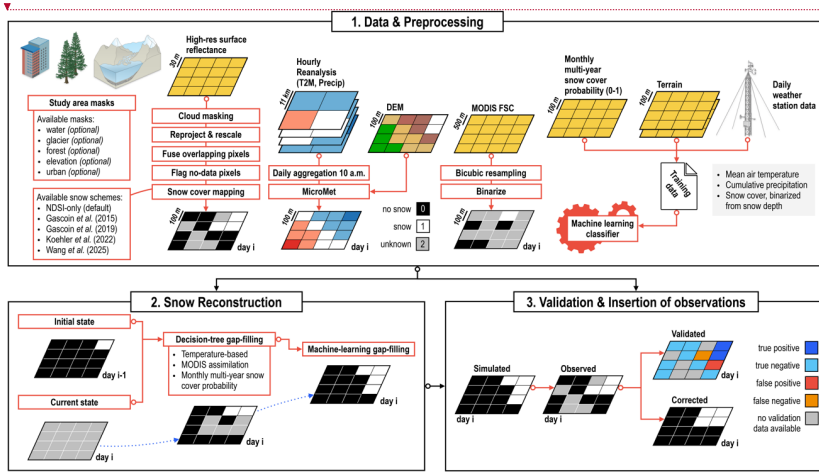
1. Data & Preprocessing

High-res surface reflectance

30 m

Study area masks

Available masks:
• water (optional)
• glacier (optional)
• forest (optional)
• elevation (optional)
• urban (optional)

Available snow schemes:
• NDSI-only (default)
• Gascoin et al. (2015)
• Gascoin et al. (2019)
• Koehler et al. (2022)
• Wang et al. (2025)

Cloud masking

Reproject & rescale

Fuse overlapping pixels

Flag no-data pixels

Snow cover mapping

100 m

day i

Hourly Reanalysis (T2M, Precip)

11 km

Daily aggregation 10 a.m.

MicroMet

100 m

DEM

100 m

no snow 0

snow 1

unknown 2

MODIS FSC

500 m

Bicubic resampling

Binarize

100 m

day i

Monthly multi-year snow cover probability (0-1)

100 m

Terrain

100 m

Daily weather station data

Training data

• Mean air temperature
• Cumulative precipitation
• Snow cover, binarized from snow depth

Machine learning classifier

2. Snow Reconstruction

Initial state

day i-1

Current state

day i

Decision-tree gap-filling

• Temperature-based
• MODIS assimilation
• Monthly multi-year snow cover probability

day i

Machine-learning gap-filling

day i

3. Validation & Insertion of observations

Simulated

day i

Observed

day i

Validated

Corrected

true positive

true negative

false positive

false negative

no validation data available